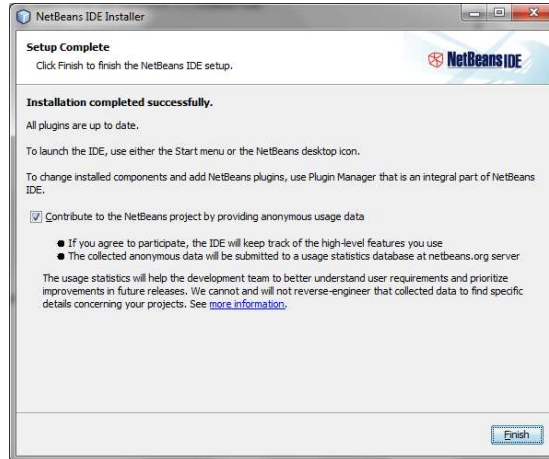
NetBeans IDE Installer

Setup Complete
Click Finish to finish the NetBeans IDE setup.

NetBeans IDE

Installation completed successfully.

All plugins are up to date.

To launch the IDE, use either the Start menu or the NetBeans desktop icon.

To change installed components and add NetBeans plugins, use Plugin Manager that is an integral part of NetBeans IDE.

Contribute to the NetBeans project by providing anonymous usage data

- If you agree to participate, the IDE will keep track of the high-level features you use
- The collected anonymous data will be submitted to a usage statistics database at netbeans.org server

The usage statistics will help the development team to better understand user requirements and prioritize improvements in future releases. We cannot and will not reverse-engineer that collected data to find specific details concerning your projects. See more information.

Finish